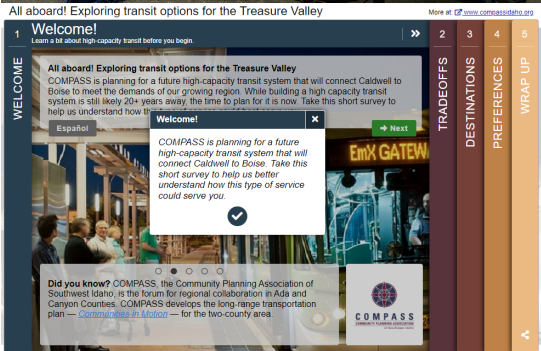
All aboard! Exploring transit options for the Treasure Valley

More at: www.compassidaho.org

1

WELCOME

Welcome!

Learn a bit about high-capacity transit before you begin.

»

2

TRADEOFFS

3

DESTINATIONS

4

PREFERENCES

5

WRAP UP

All aboard! Exploring transit options for the Treasure Valley

COMPASS is planning for a future high-capacity transit system that will connect Caldwell to Boise to meet the demands of our growing region. While building a high capacity transit system is still likely 20+ years away, the time to plan for it is now. Take this short survey to help us understand how th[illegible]

Español

Next

Welcome!

×

COMPASS is planning for a future high-capacity transit system that will connect Caldwell to Boise. Take this short survey to help us better understand how this type of service could serve you.

EmX GATEW

Did you know? COMPASS, the Community Planning Association of Southwest Idaho, is the forum for regional collaboration in Ada and Canyon Counties. COMPASS develops the long-range transportation plan — Communities in Motion — for the two-county area.

COMPASS
COMMUNITY PLANNING ASSOCIATION
of Southwest Idaho